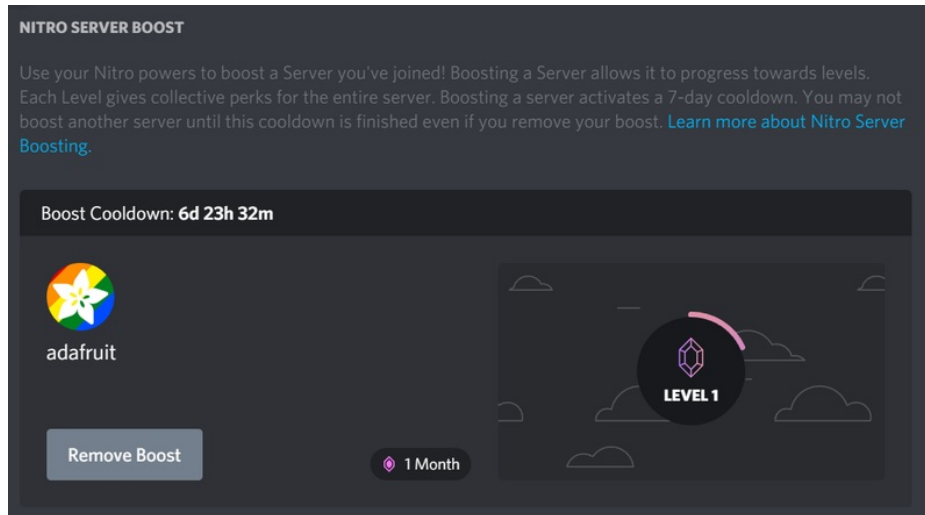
NITRO SERVER BOOST

Use your Nitro powers to boost a Server you've joined! Boosting a Server allows it to progress towards levels. Each Level gives collective perks for the entire server. Boosting a server activates a 7-day cooldown. You may not boost another server until this cooldown is finished even if you remove your boost. Learn more about Nitro Server Boosting.

Boost Cooldown: 6d 23h 32m

adafruit

LEVEL 1

Remove Boost

1 Month